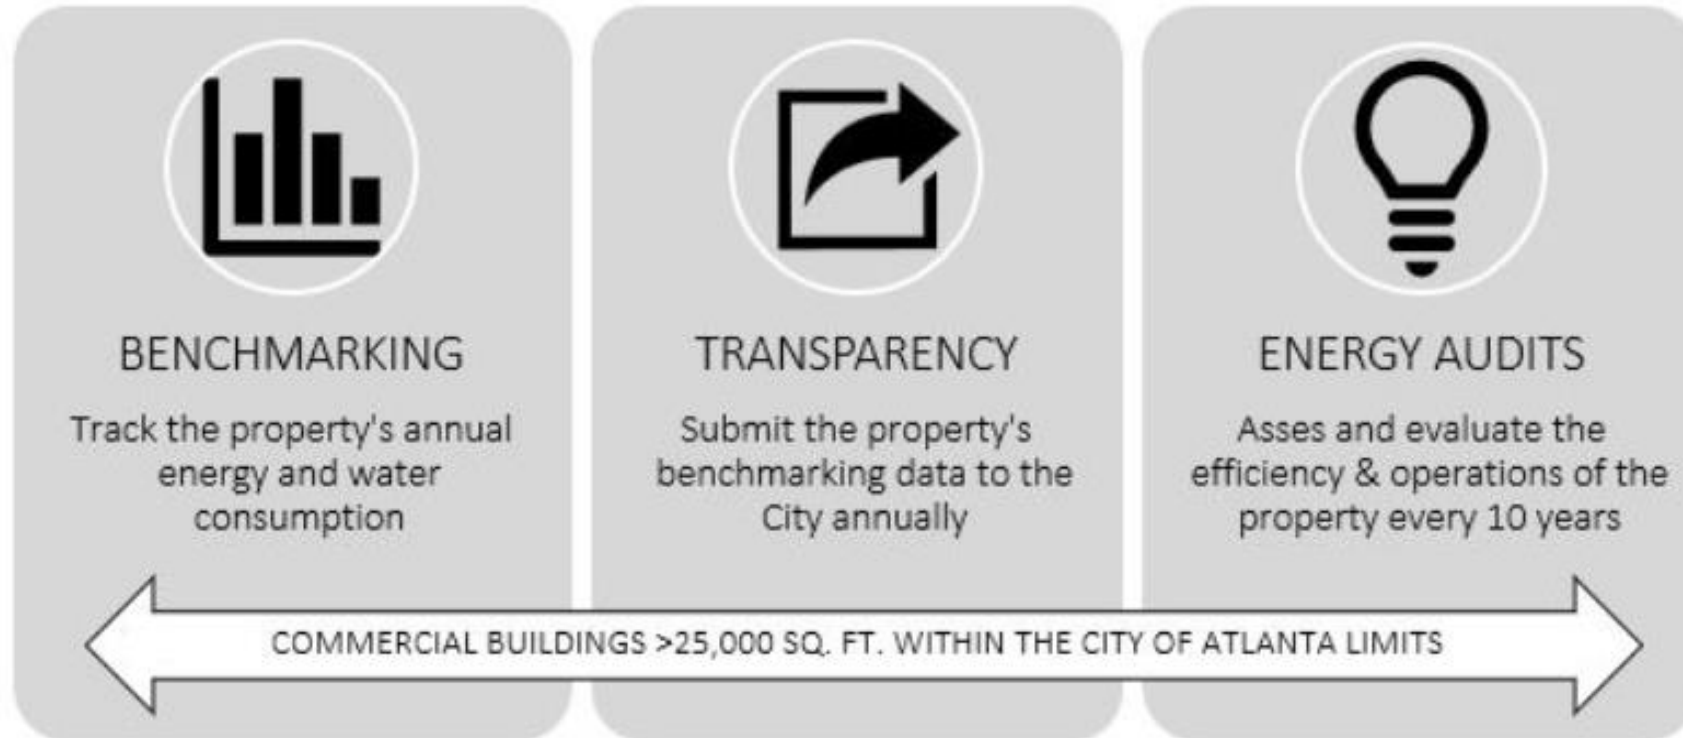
BENCHMARKING

Track the property's annual energy and water consumption

TRANSPARENCY

Submit the property's benchmarking data to the City annually

ENERGY AUDITS

Asses and evaluate the efficiency & operations of the property every 10 years

COMMERCIAL BUILDINGS >25,000 SQ. FT. WITHIN THE CITY OF ATLANTA LIMITS